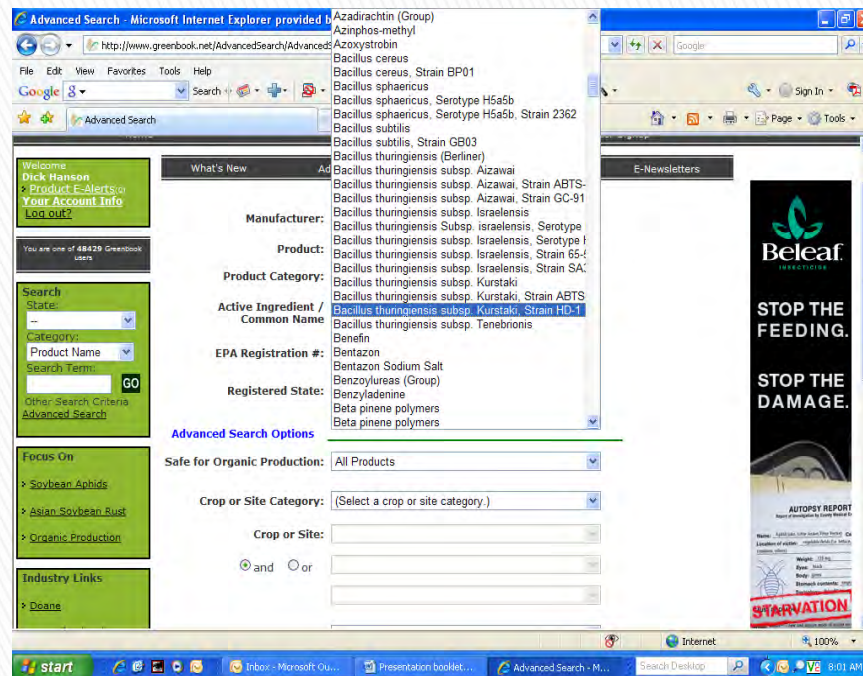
Advanced Search - Microsoft Internet Explorer provided b

http://www.greenbook.net/AdvancedSearch/AdvancedS

Google

File Edit View Favorites Tools Help

Google Search

Sign In

Advanced Search

Page Tools

Azadirachtin (Group)
Azinphos-methyl
Azoxystrobin
Bacillus cereus
Bacillus cereus, Strain BP01
Bacillus sphaericus
Bacillus sphaericus, Serotype H5a5b
Bacillus sphaericus, Serotype H5a5b, Strain 2362
Bacillus subtilis
Bacillus subtilis, Strain GB03
Bacillus thuringiensis (Berliner)
Bacillus thuringiensis subsp. Aizawai
Bacillus thuringiensis subsp. Aizawai, Strain ABTS-
Bacillus thuringiensis subsp. Aizawai, Strain GC-91
Bacillus thuringiensis subsp. Israelensis
Bacillus thuringiensis Subsp. israelensis, Serotype
Bacillus thuringiensis subsp. Israelensis, Serotype I
Bacillus thuringiensis subsp. Israelensis, Strain 65-
Bacillus thuringiensis subsp. Israelensis, Strain SA
Bacillus thuringiensis subsp. Kurstaki
Bacillus thuringiensis subsp. Kurstaki, Strain ABTS
Bacillus thuringiensis subsp. Kurstaki, Strain HD-1
Bacillus thuringiensis subsp. Tenebrionis
Benefin
Bentazon
Bentazon Sodium Salt
Benzoylureas (Group)
Benzyladenine
Beta pinene polymers
Beta pinene polymers

Welcome
Dick Hanson
Product E-Alerts
Your Account Info
Log out?

You are one of 48429 Greenbook users

Search
State:
--
Category:
Product Name
Search Term:
GO
Other Search Criteria
Advanced Search

Focus On
Soybean Aphids
Asian Soybean Rust
Organic Production

Industry Links
Doane

What's New

E-Newsletters

Manufacturer:
Product:
Product Category:
Active Ingredient / Common Name
EPA Registration #:
Registered State:

Advanced Search Options

Safe for Organic Production: All Products

Crop or Site Category: (Select a crop or site category.)

Crop or Site:

and or

Beleaf
INSECTICIDE

STOP THE FEEDING.

STOP THE DAMAGE.

AUTOPSY REPORT

STARVATION

Internet 100%

start Inbox - Microsoft Ou... Presentation booklet... Advanced Search - M... Search Desktop 8:01 AM